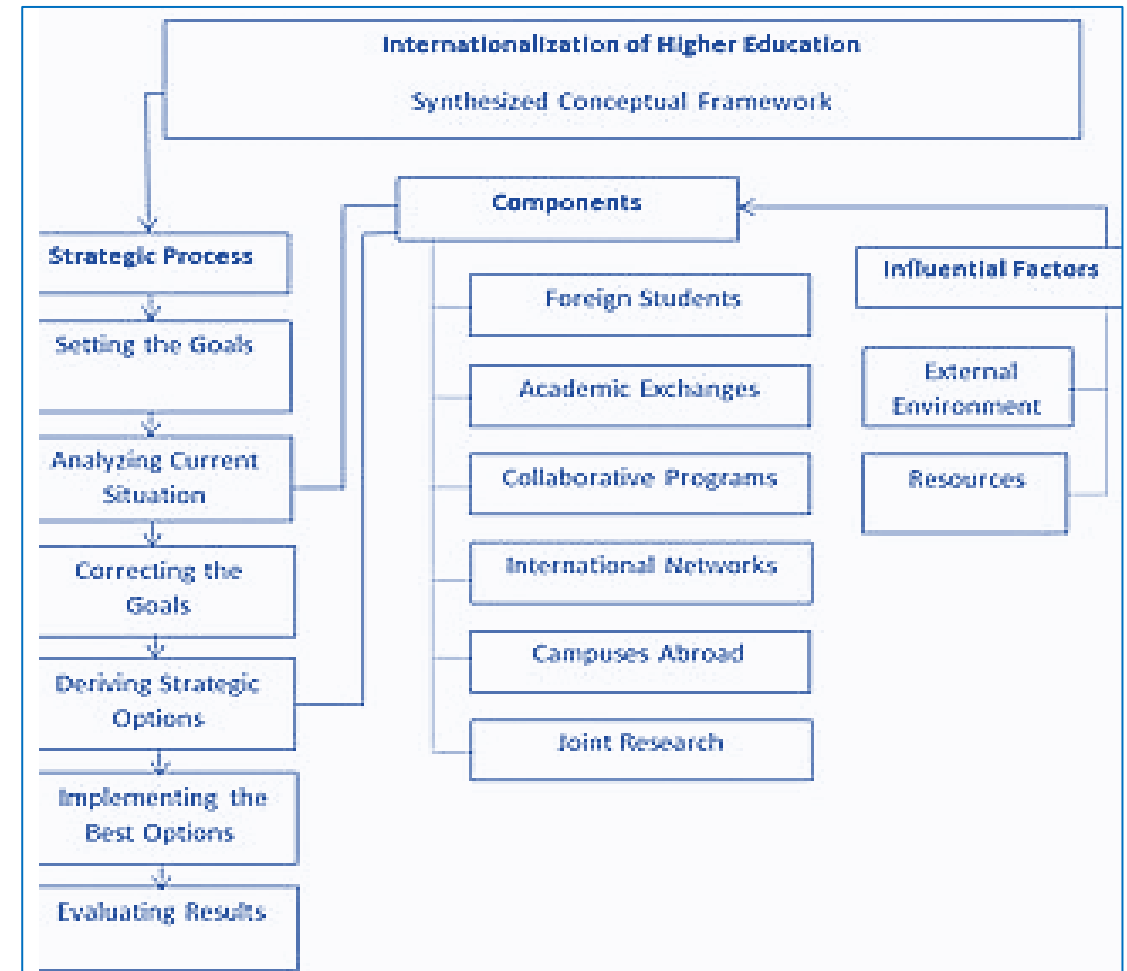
Internationalization of Higher Education

Synthesized Conceptual Framework

Components

Strategic Process

Influential Factors

Foreign Students

Setting the Goals

External Environment

Academic Exchanges

Analyzing Current Situation

Resources

Collaborative Programs

Correcting the Goals

International Networks

Campuses Abroad

Deriving Strategic Options

Joint Research

Implementing the Best Options

Evaluating Results